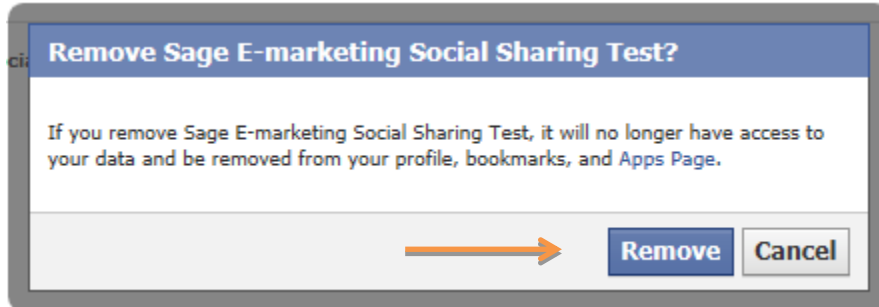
cia

Remove Sage E-marketing Social Sharing Test?

If you remove Sage E-marketing Social Sharing Test, it will no longer have access to your data and be removed from your profile, bookmarks, and Apps Page.

Remove Cancel